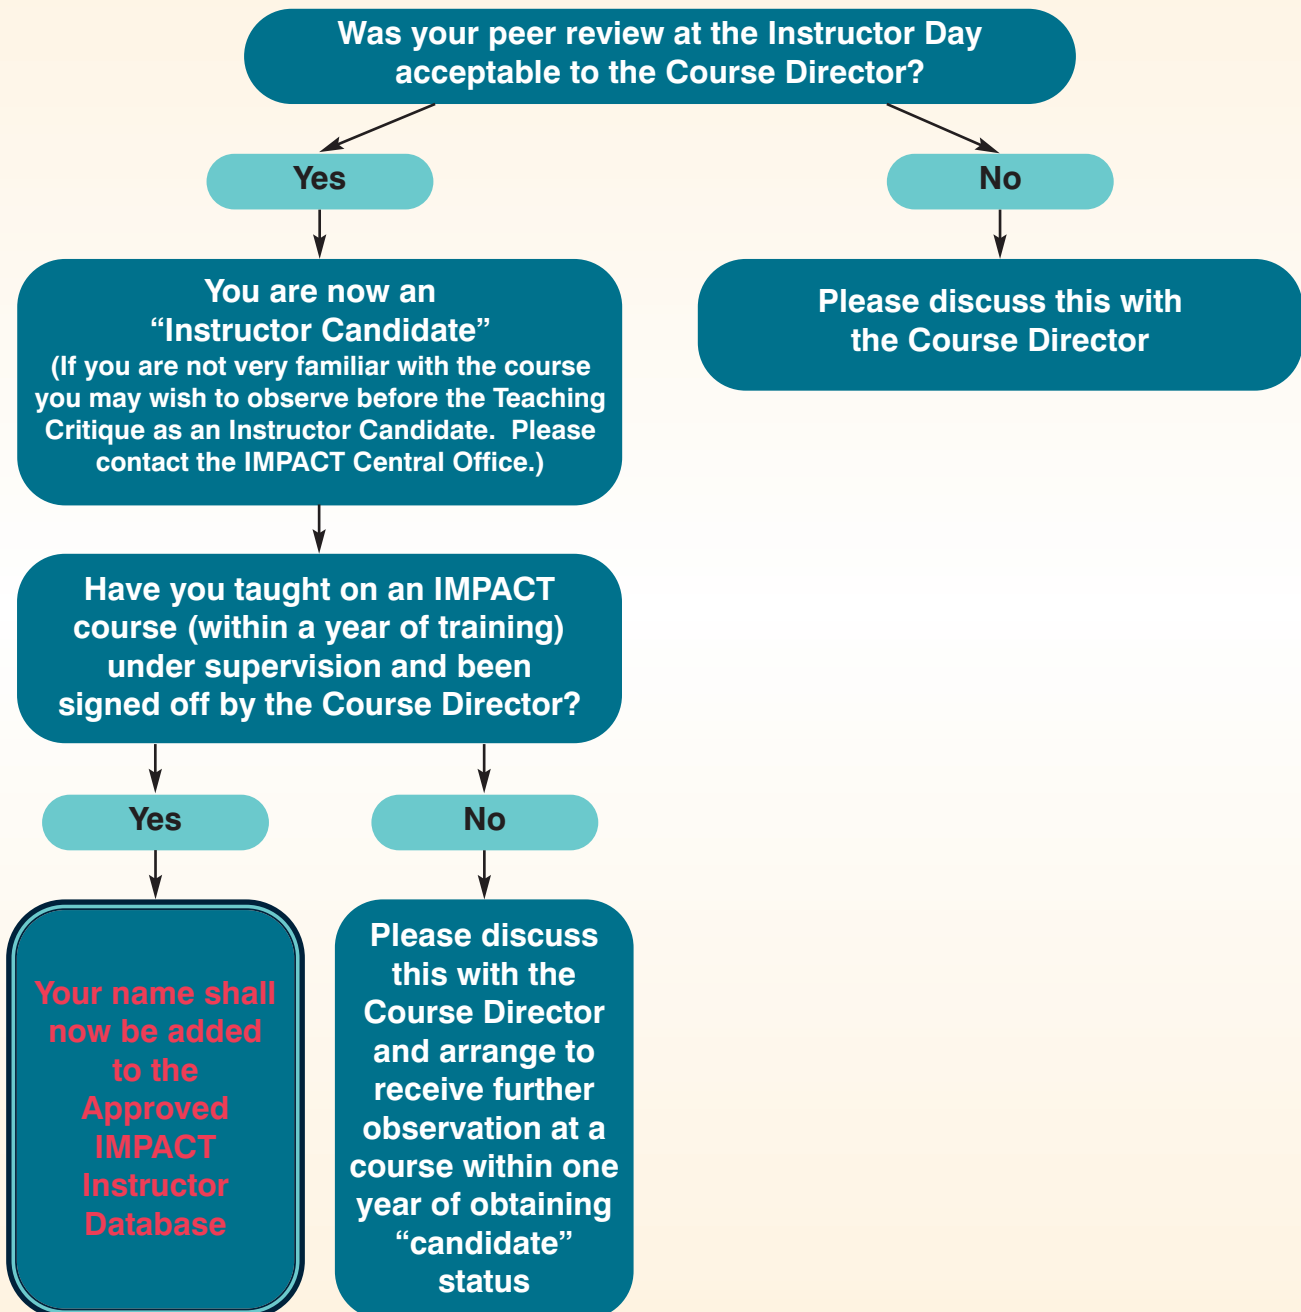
Was your peer review at the Instructor Day acceptable to the Course Director?

Yes

No

You are now an "Instructor Candidate"
(If you are not very familiar with the course you may wish to observe before the Teaching Critique as an Instructor Candidate. Please contact the IMPACT Central Office.)

Please discuss this with the Course Director

Have you taught on an IMPACT course (within a year of training) under supervision and been signed off by the Course Director?

Yes

No

Your name shall now be added to the Approved IMPACT Instructor Database

Please discuss this with the Course Director and arrange to receive further observation at a course within one year of obtaining "candidate" status